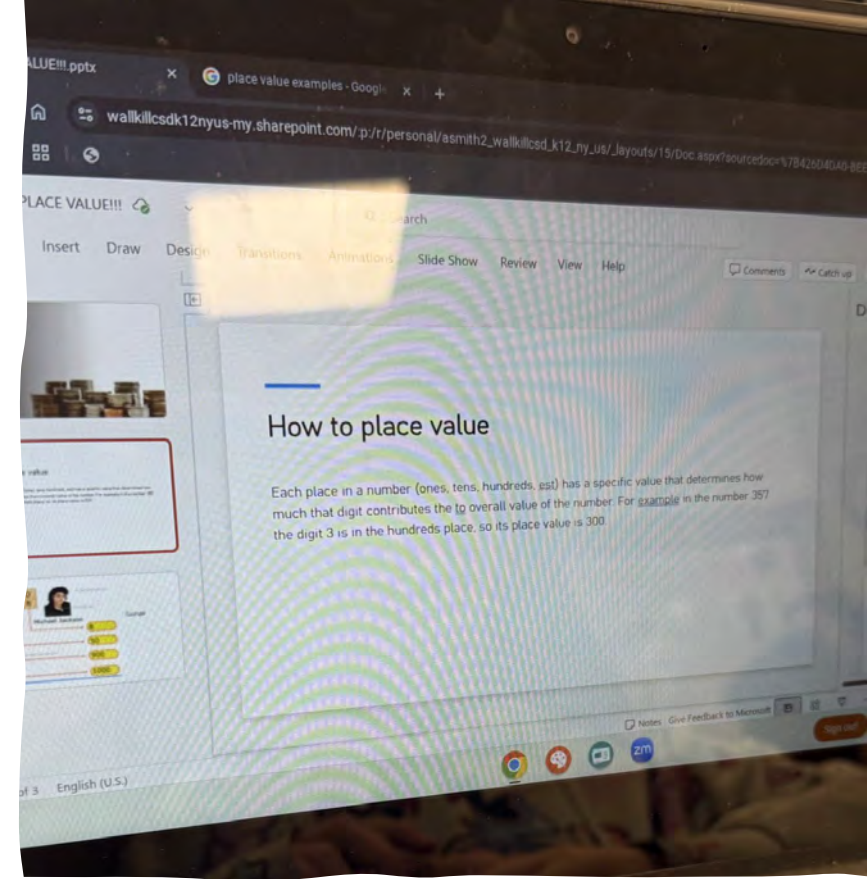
ALUE!!!.pptx ×
place value examples - Google ×
+
wallkillcsdk12nyus-my.sharepoint.com/:p:/r/personal/asmith2_wallkillcsd_k12_ny_us/_layouts/15/Doc.aspx?sourcedoc=%7B42604D40-BEE
PLACE VALUE!!!
Search
Insert Draw Design Transitions Animations Slide Show Review View Help
Comments Catch up
How to place value
Each place in a number (ones, tens, hundreds, est) has a specific value that determines how much that digit contributes the to overall value of the number. For example in the number 357 the digit 3 is in the hundreds place, so its place value is 300.
Michael Jackson
Notes Give Feedback to Microsoft
Sign out
of 3 English (U.S.)